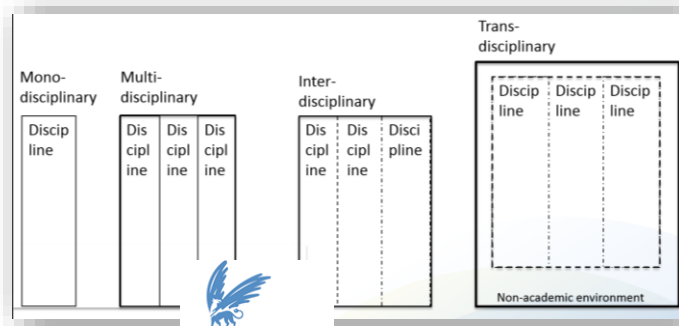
Mono-
disciplinary

Discip
line

Multi-
disciplinary

Dis
cipl
ine

Dis
cipl
ine

Dis
cipl
ine

Inter-
disciplinary

Dis
cipl
ine

Dis
cipl
ine

Disci
pline

Trans-
disciplinary

Discip
line

Discip
line

Discip
line

Non-academic environment